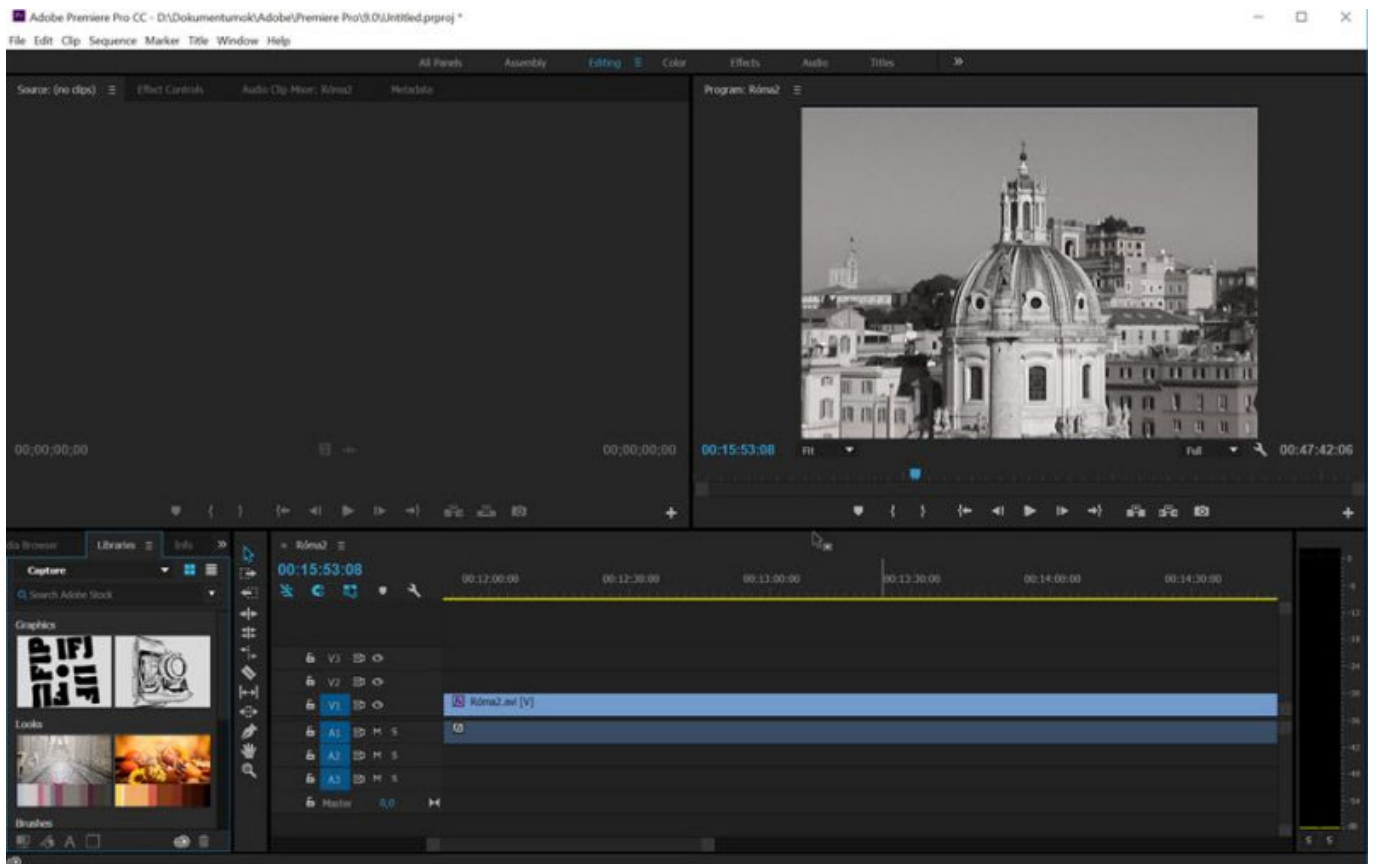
Adobe Premiere Pro CC - D:\Dokumentumok\Adobe\Premiere Pro\9.0\Untitled.prproj *

File Edit Clip Sequence Marker Title Window Help

All Panels Assembly Editing Color Effects Audio Titles »

Source: (no clips) Effect Controls Audio Clip Mixer: Róma2 Metadata

Program: Róma2

00;00;00;00

00;00;00;00

00:15:53:08 Fit

Full 00:47:42:06

dia Browser Libraries Info »

Capture

Search Adobe Stock

Graphics

Looks

Brushes

Róma2

00:15:53:08

00:12:00:00 00:12:30:00 00:13:00:00 00:13:30:00 00:14:00:00 00:14:30:00

V3

V2

V1

A1 M S

A2 M S

A3 M S

Master 0,0

Róma2.avi [V]

S S